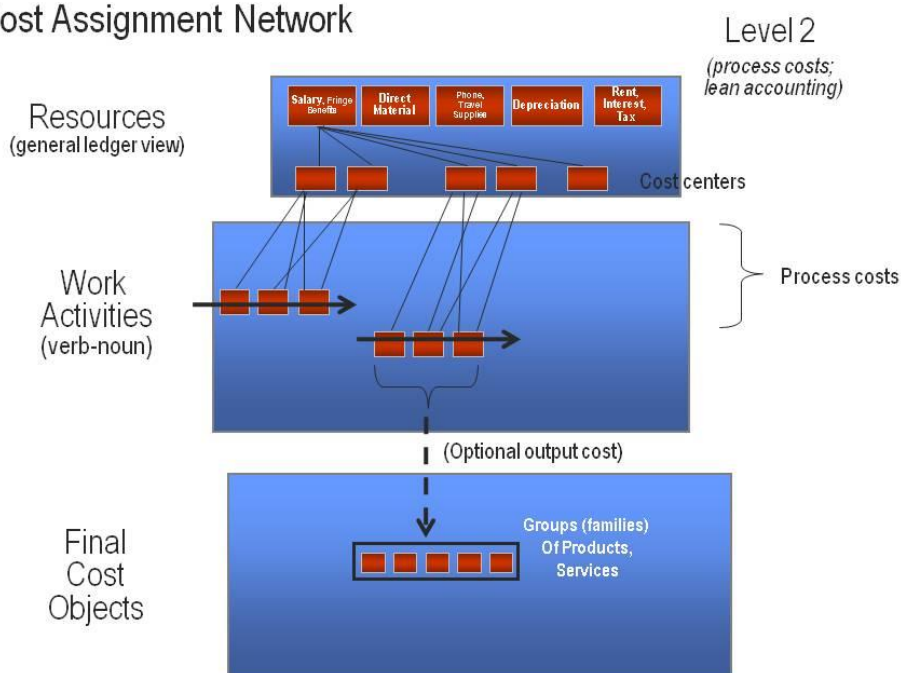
ost Assignment Network

Level 2
(process costs; lean accounting)

Resources
(general ledger view)

Salary, Fringe Benefits

Direct Material

Phone, Travel Supplies

Depreciation

Rent, Interest, Tax

Cost centers

Work Activities
(verb-noun)

Process costs

(Optional output cost)

Final Cost Objects

Groups (families) Of Products, Services